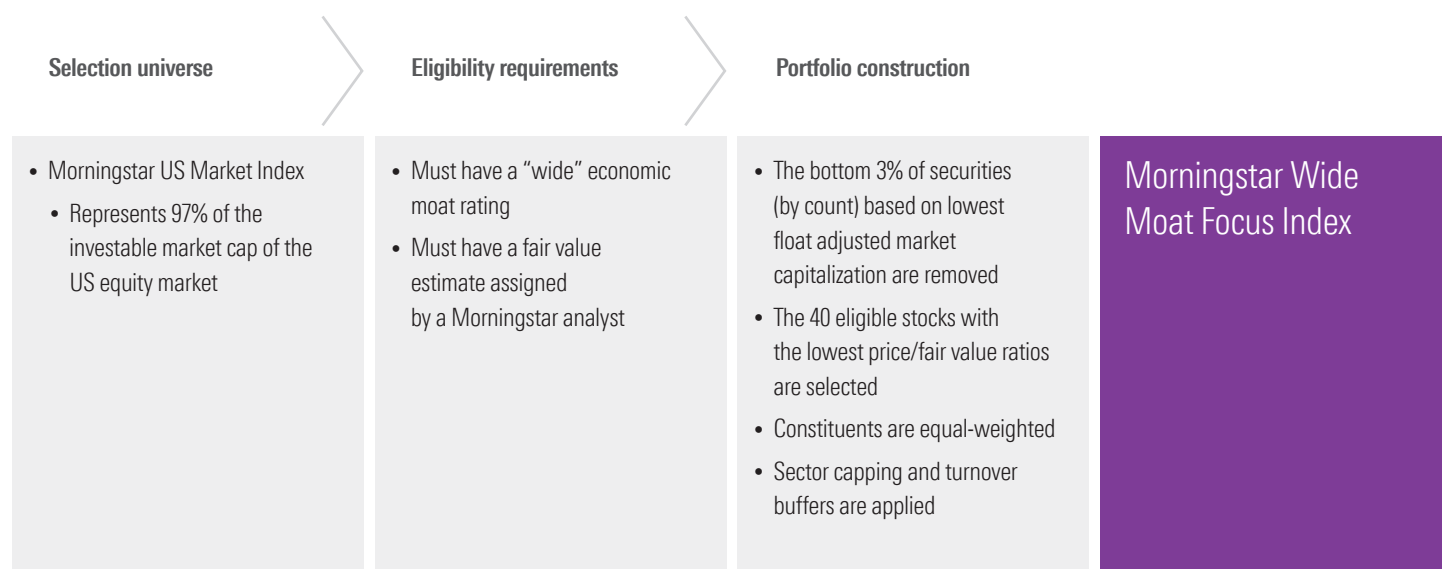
Selection universe

Eligibility requirements

Portfolio construction

• Morningstar US Market Index
  • Represents 97% of the investable market cap of the US equity market

• Must have a "wide" economic moat rating
• Must have a fair value estimate assigned by a Morningstar analyst

• The bottom 3% of securities (by count) based on lowest float adjusted market capitalization are removed
• The 40 eligible stocks with the lowest price/fair value ratios are selected
• Constituents are equal-weighted
• Sector capping and turnover buffers are applied

Morningstar Wide Moat Focus Index